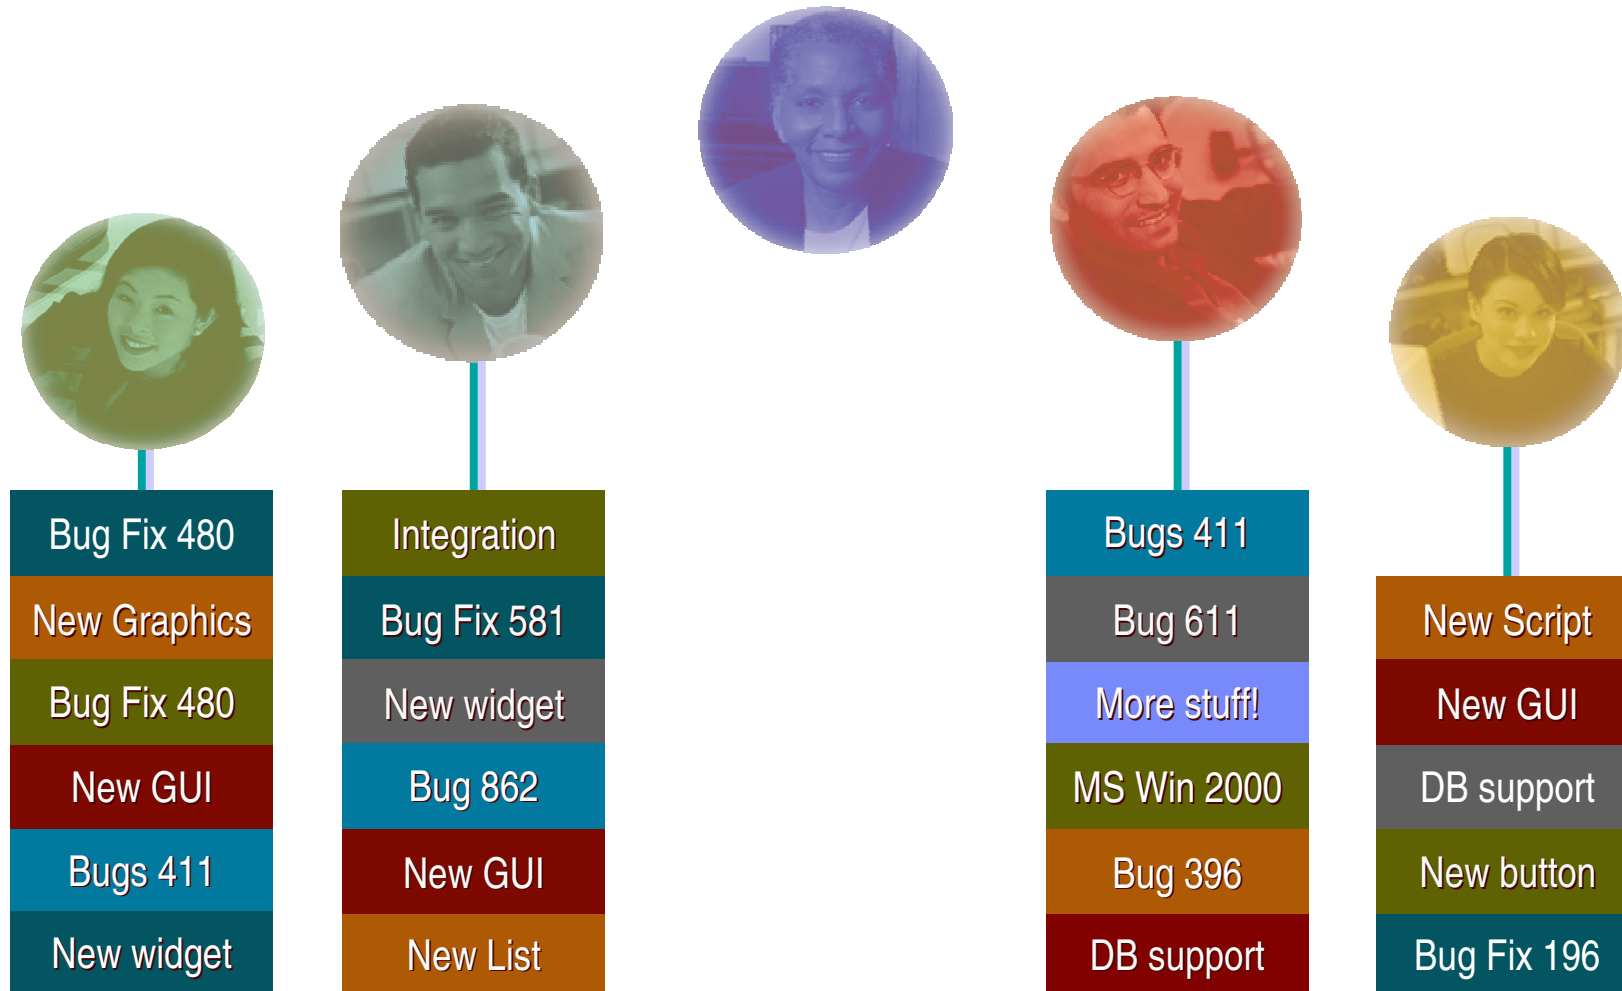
Bug Fix 480
New Graphics
Bug Fix 480
New GUI
Bugs 411
New widget

Integration
Bug Fix 581
New widget
Bug 862
New GUI
New List

Bugs 411
Bug 611
More stuff!
MS Win 2000
Bug 396
DB support

New Script
New GUI
DB support
New button
Bug Fix 196